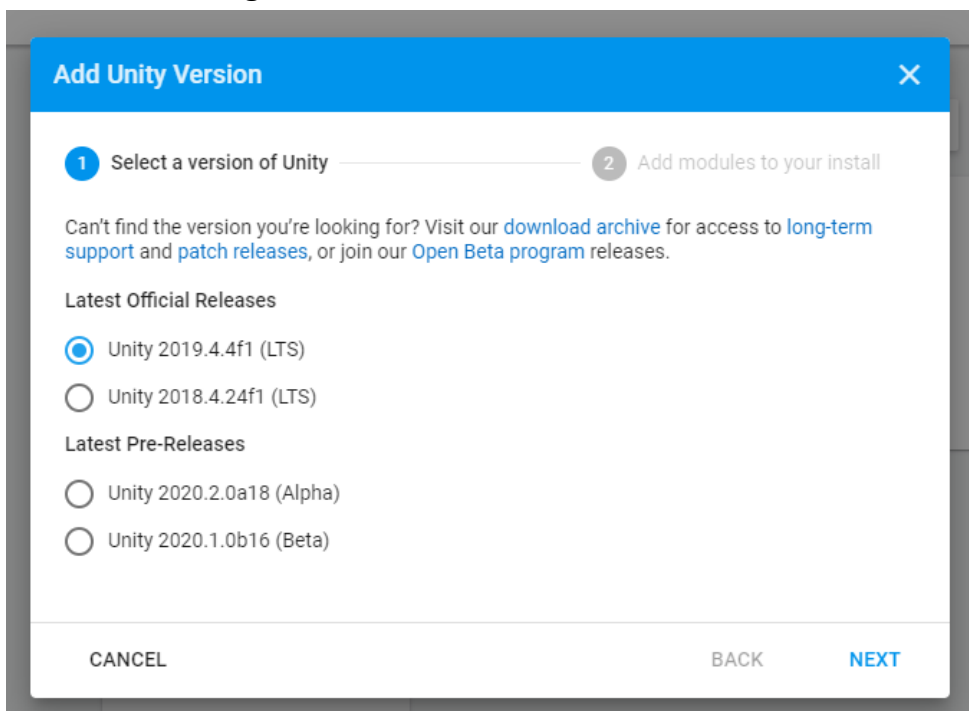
Add Unity Version

1 Select a version of Unity

2 Add modules to your install

Can't find the version you're looking for? Visit our download archive for access to long-term support and patch releases, or join our Open Beta program releases.

Latest Official Releases

Unity 2019.4.4f1 (LTS)

Unity 2018.4.24f1 (LTS)

Latest Pre-Releases

Unity 2020.2.0a18 (Alpha)

Unity 2020.1.0b16 (Beta)

CANCEL

BACK

NEXT